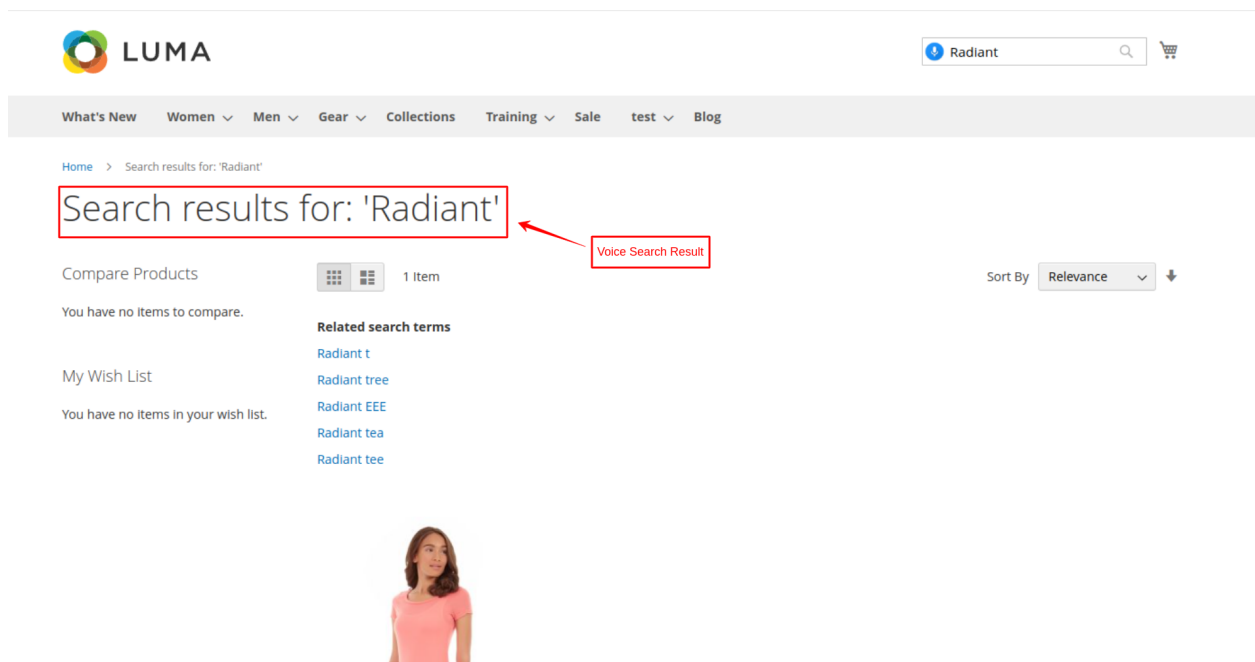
LUMA

Radiant

What's New Women Men Gear Collections Training Sale test Blog

Home > Search results for: 'Radiant'

Search results for: 'Radiant'

Voice Search Result

Compare Products

You have no items to compare.

My Wish List

You have no items in your wish list.

1 Item

Sort By Relevance

Related search terms

Radiant t

Radiant tree

Radiant EEE

Radiant tea

Radiant tee